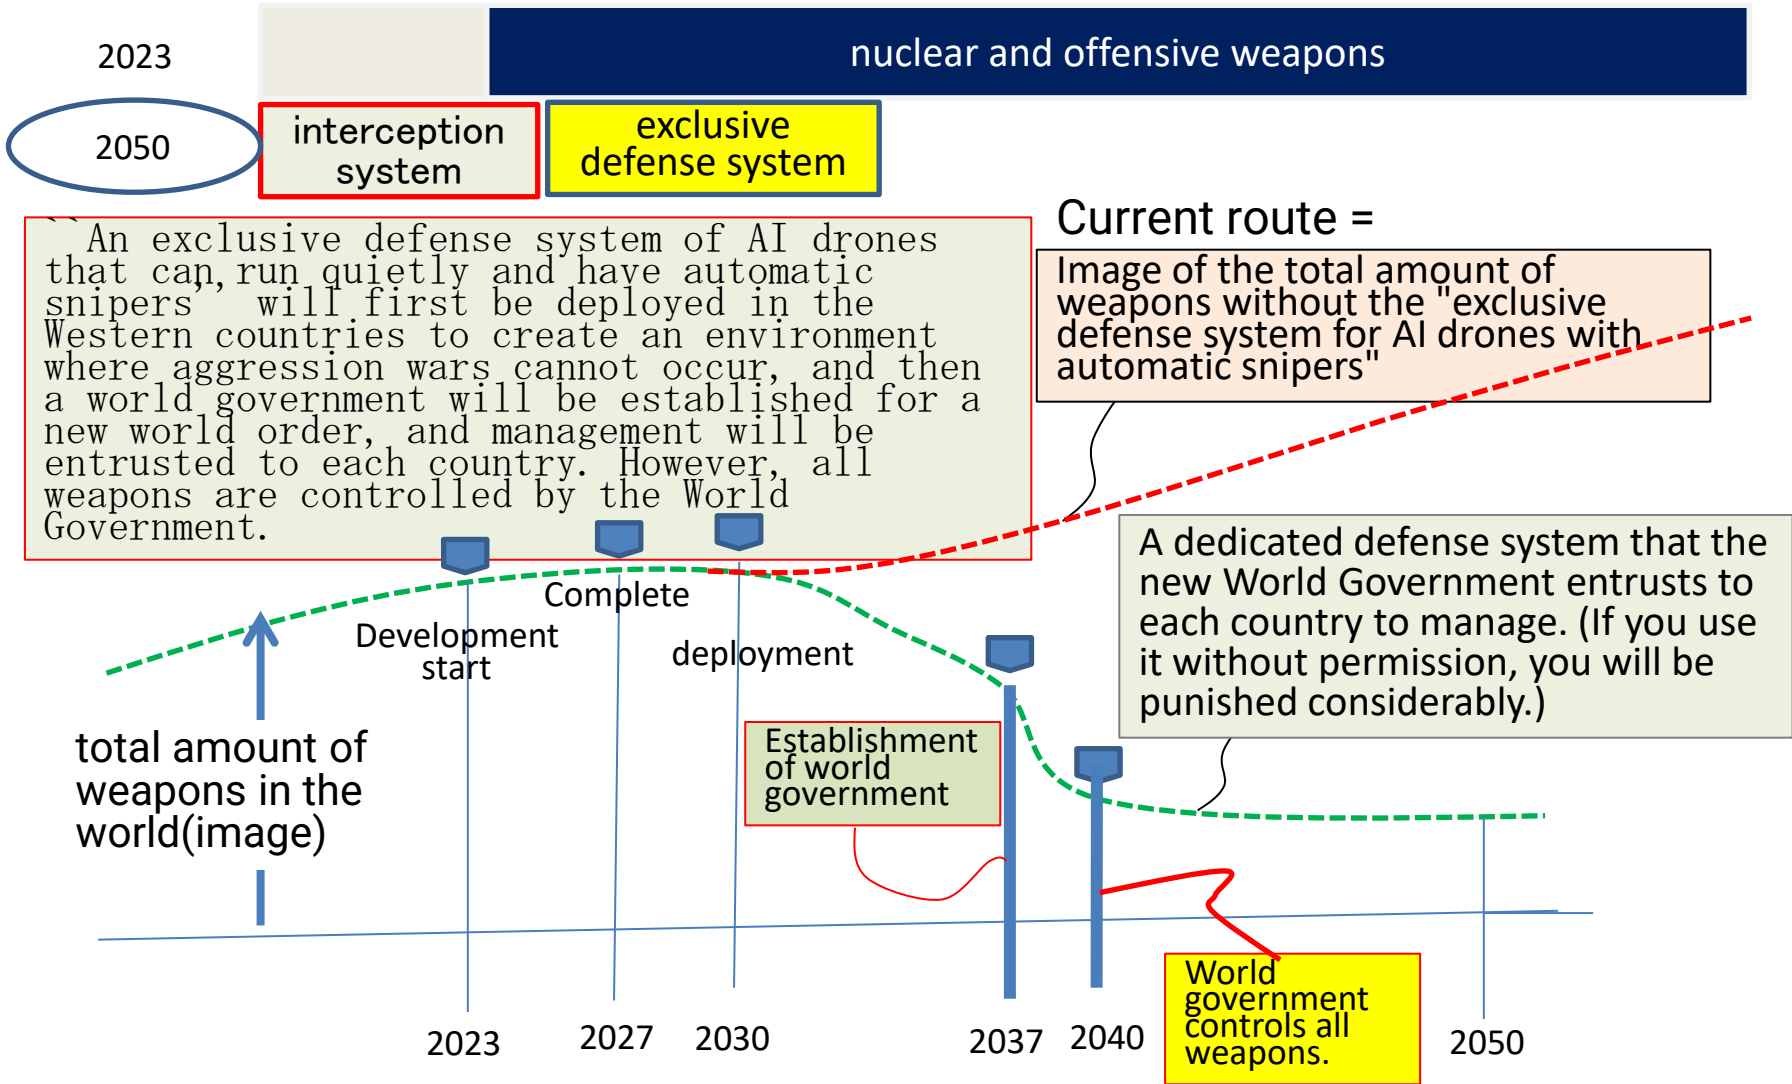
2023

nuclear and offensive weapons

2050

interception system

exclusive defense system

``An exclusive defense system of AI drones that can run quietly and have automatic snipers" will first be deployed in the Western countries to create an environment where aggression wars cannot occur, and then a world government will be established for a new world order, and management will be entrusted to each country. However, all weapons are controlled by the World Government.

Current route =

Image of the total amount of weapons without the "exclusive defense system for AI drones with automatic snipers"

A dedicated defense system that the new World Government entrusts to each country to manage. (If you use it without permission, you will be punished considerably.)

Complete

Development start

deployment

total amount of weapons in the world(image)

Establishment of world government

World government controls all weapons.

2023

2027

2030

2037

2040

2050